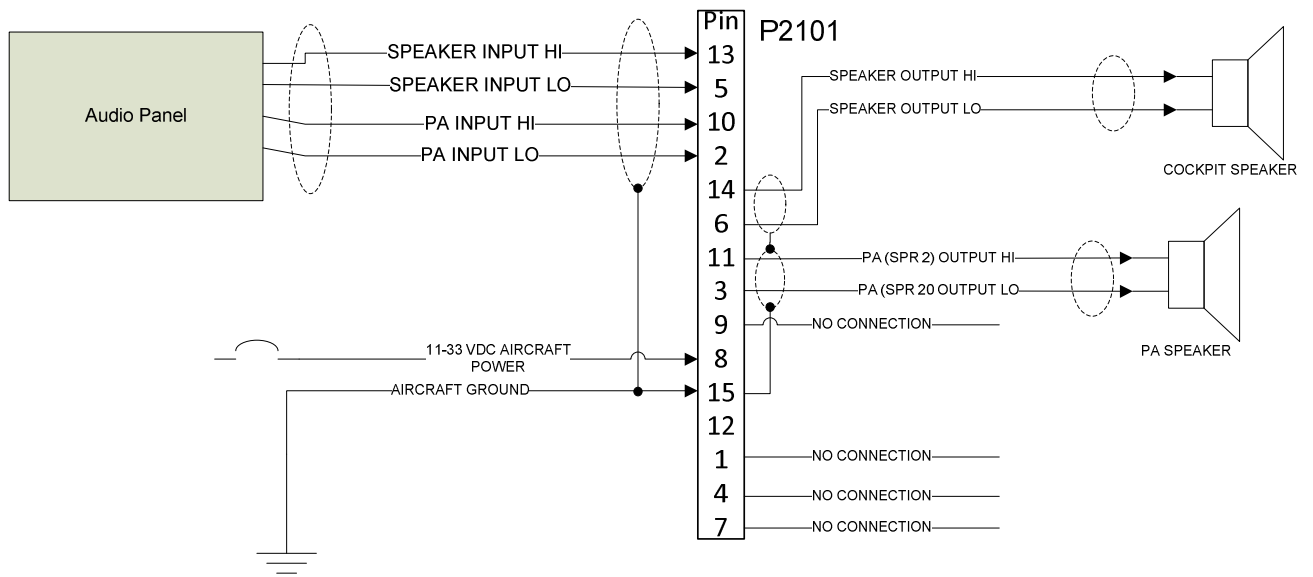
Audio Panel

SPEAKER INPUT HI
SPEAKER INPUT LO
PA INPUT HI
PA INPUT LO

11-33 VDC AIRCRAFT POWER
AIRCRAFT GROUND

Pin
P2101
13
5
10
2
14
6
11
3
9
8
15
12
1
4
7

SPEAKER OUTPUT HI
SPEAKER OUTPUT LO
COCKPIT SPEAKER

PA (SPR 2) OUTPUT HI
PA (SPR 20 OUTPUT LO
NO CONNECTION
PA SPEAKER

NO CONNECTION
NO CONNECTION
NO CONNECTION